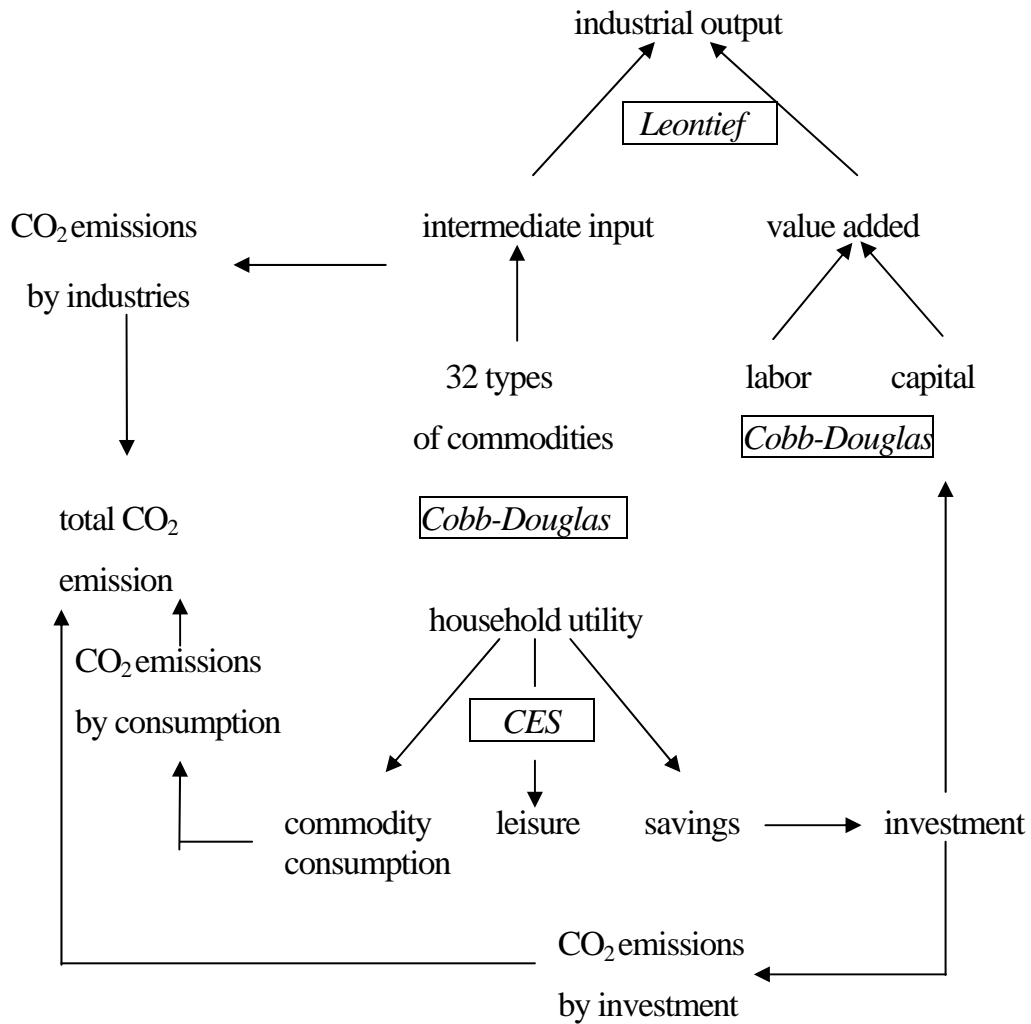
industrial output

Leontief

$CO_2$ emissions by industries

intermediate input

value added

32 types of commodities

labor

capital

Cobb-Douglas

total $CO_2$ emission

Cobb-Douglas

household utility

$CO_2$ emissions by consumption

CES

commodity consumption

leisure

savings

investment

$CO_2$ emissions by investment